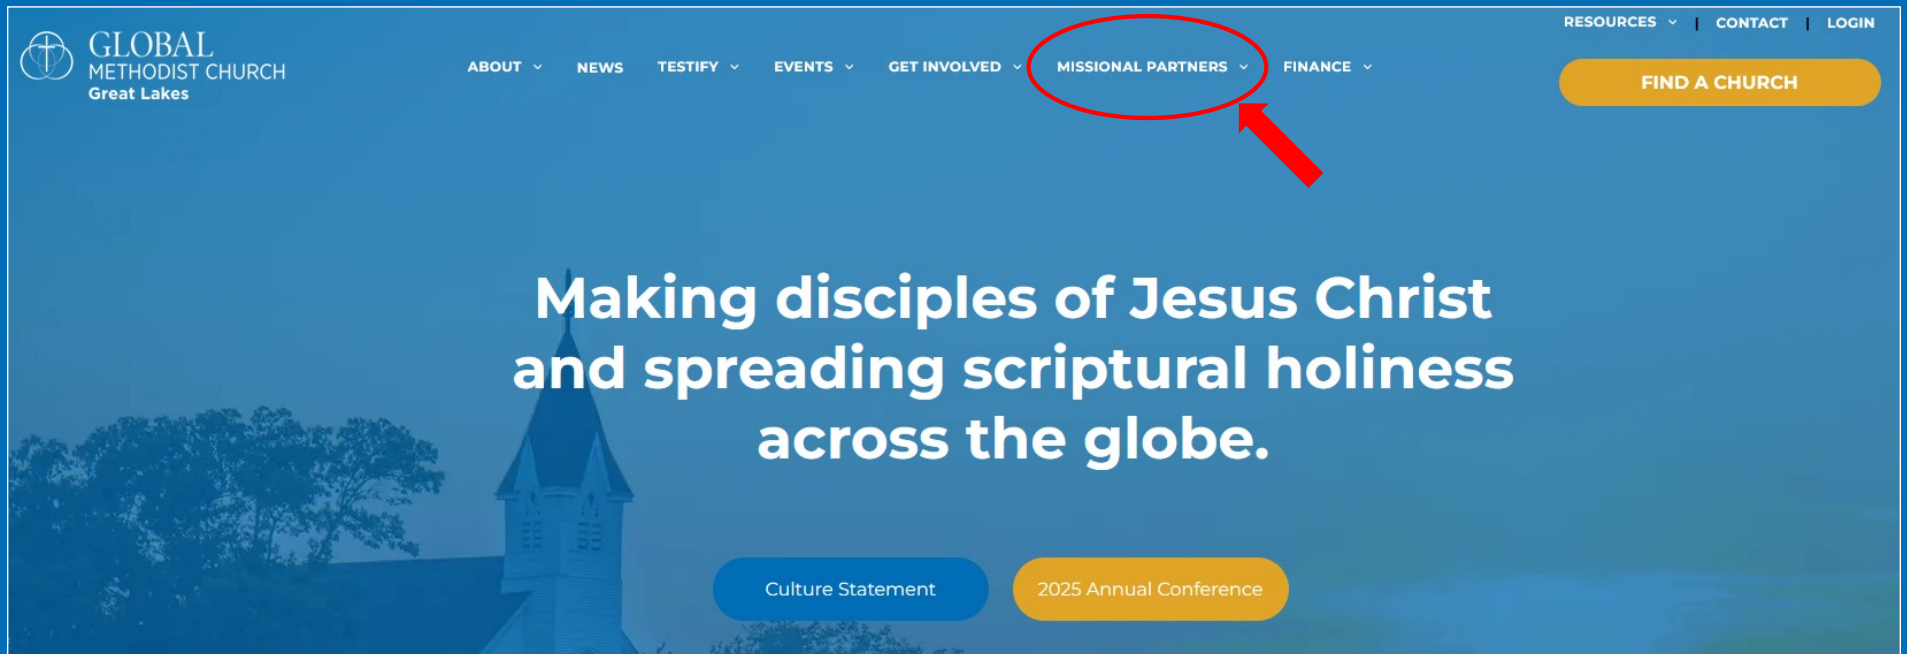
GLOBAL
METHODIST CHURCH
Great Lakes

ABOUT NEWS TESTIFY EVENTS GET INVOLVED MISSIONAL PARTNERS FINANCE

RESOURCES | CONTACT | LOGIN

FIND A CHURCH

Making disciples of Jesus Christ and spreading scriptural holiness across the globe.

Culture Statement

2025 Annual Conference